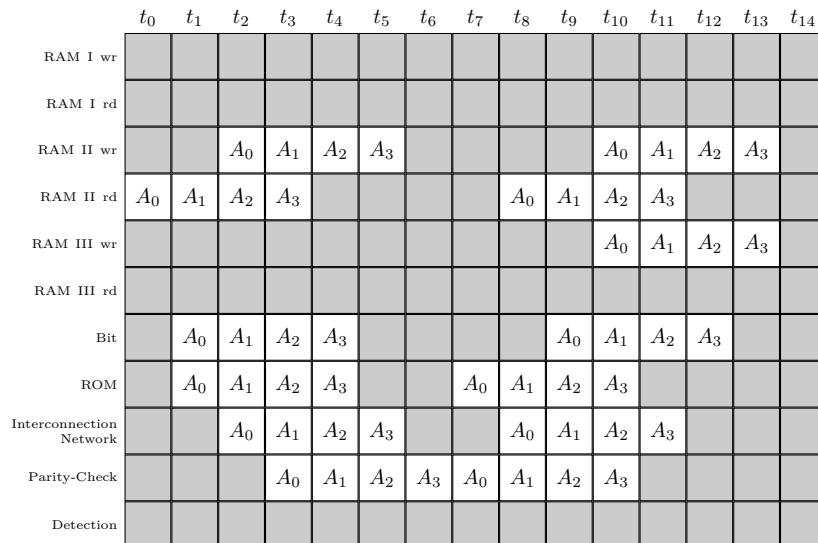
|  | $t_0$ | $t_1$ | $t_2$ | $t_3$ | $t_4$ | $t_5$ | $t_6$ | $t_7$ | $t_8$ | $t_9$ | $t_{10}$ | $t_{11}$ | $t_{12}$ | $t_{13}$ | $t_{14}$ |
|---|---|---|---|---|---|---|---|---|---|---|---|---|---|---|---|
| RAM I wr | | | | | | | | | | | | | | | |
| RAM I rd | | | | | | | | | | | | | | | |
| RAM II wr | | | $A_0$ | $A_1$ | $A_2$ | $A_3$ | | | | | $A_0$ | $A_1$ | $A_2$ | $A_3$ | |
| RAM II rd | $A_0$ | $A_1$ | $A_2$ | $A_3$ | | | | | $A_0$ | $A_1$ | $A_2$ | $A_3$ | | | |
| RAM III wr | | | | | | | | | | | $A_0$ | $A_1$ | $A_2$ | $A_3$ | |
| RAM III rd | | | | | | | | | | | | | | | |
| Bit | | $A_0$ | $A_1$ | $A_2$ | $A_3$ | | | | | $A_0$ | $A_1$ | $A_2$ | $A_3$ | | |
| ROM | | $A_0$ | $A_1$ | $A_2$ | $A_3$ | | | $A_0$ | $A_1$ | $A_2$ | $A_3$ | | | | |
| Interconnection Network | | | $A_0$ | $A_1$ | $A_2$ | $A_3$ | | | $A_0$ | $A_1$ | $A_2$ | $A_3$ | | | |
| Parity-Check | | | | $A_0$ | $A_1$ | $A_2$ | $A_3$ | $A_0$ | $A_1$ | $A_2$ | $A_3$ | | | | |
| Detection | | | | | | | | | | | | | | | |